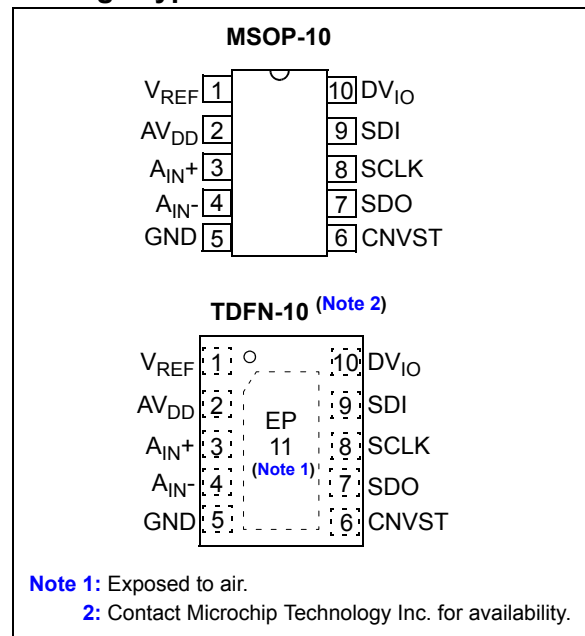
MSOP-10

$V_{REF}$ 1
$AV_{DD}$ 2
$A_{IN}+$ 3
$A_{IN}-$ 4
GND 5

10 $DV_{IO}$
9 SDI
8 SCLK
7 SDO
6 CNVST

TDFN-10 (Note 2)

$V_{REF}$ 1
$AV_{DD}$ 2
$A_{IN}+$ 3
$A_{IN}-$ 4
GND 5

EP
11
(Note 1)

10 $DV_{IO}$
9 SDI
8 SCLK
7 SDO
6 CNVST

Note 1: Exposed to air.
2: Contact Microchip Technology Inc. for availability.